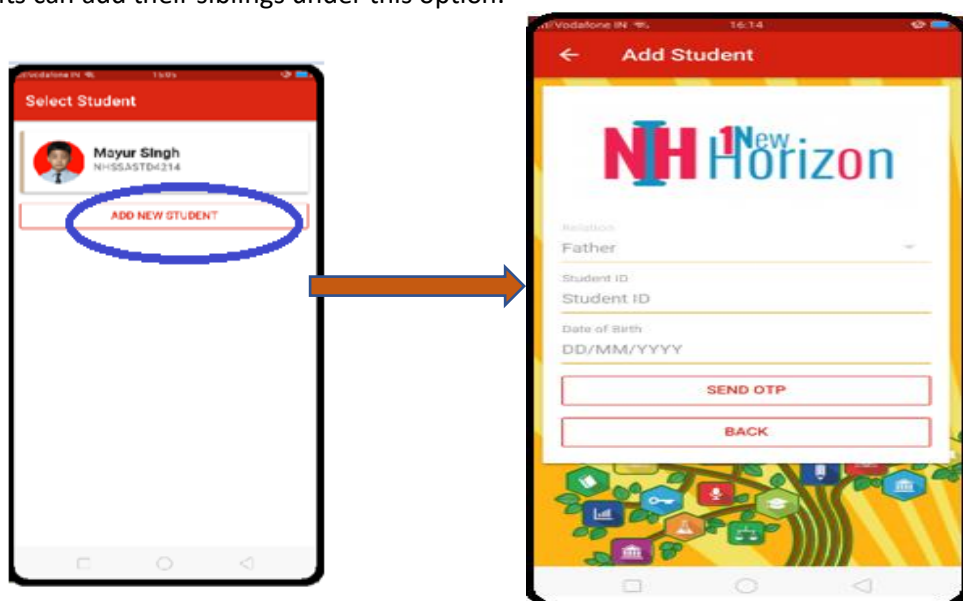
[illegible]ts can add their siblings under this option.

Vodafone IN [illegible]

Select Student

Mayur Singh
NHSSASTD4214

ADD NEW STUDENT

Vodafone IN 16:14

Add Student

NH New Horizon

Relation
Father

Student ID
Student ID

Date of Birth
DD/MM/YYYY

SEND OTP

BACK